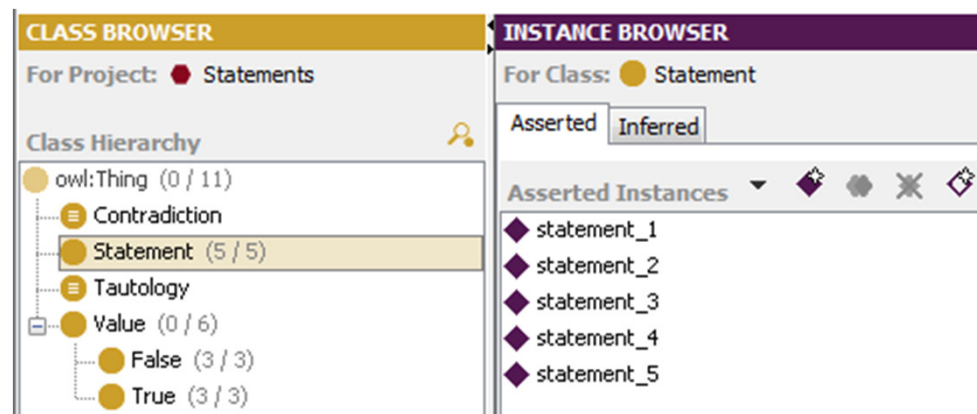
CLASS BROWSER

For Project: Statements

Class Hierarchy

owl:Thing (0 / 11)
Contradiction
Statement (5 / 5)
Tautology
Value (0 / 6)
False (3 / 3)
True (3 / 3)

INSTANCE BROWSER

For Class: Statement

Asserted | Inferred

Asserted Instances

statement_1
statement_2
statement_3
statement_4
statement_5